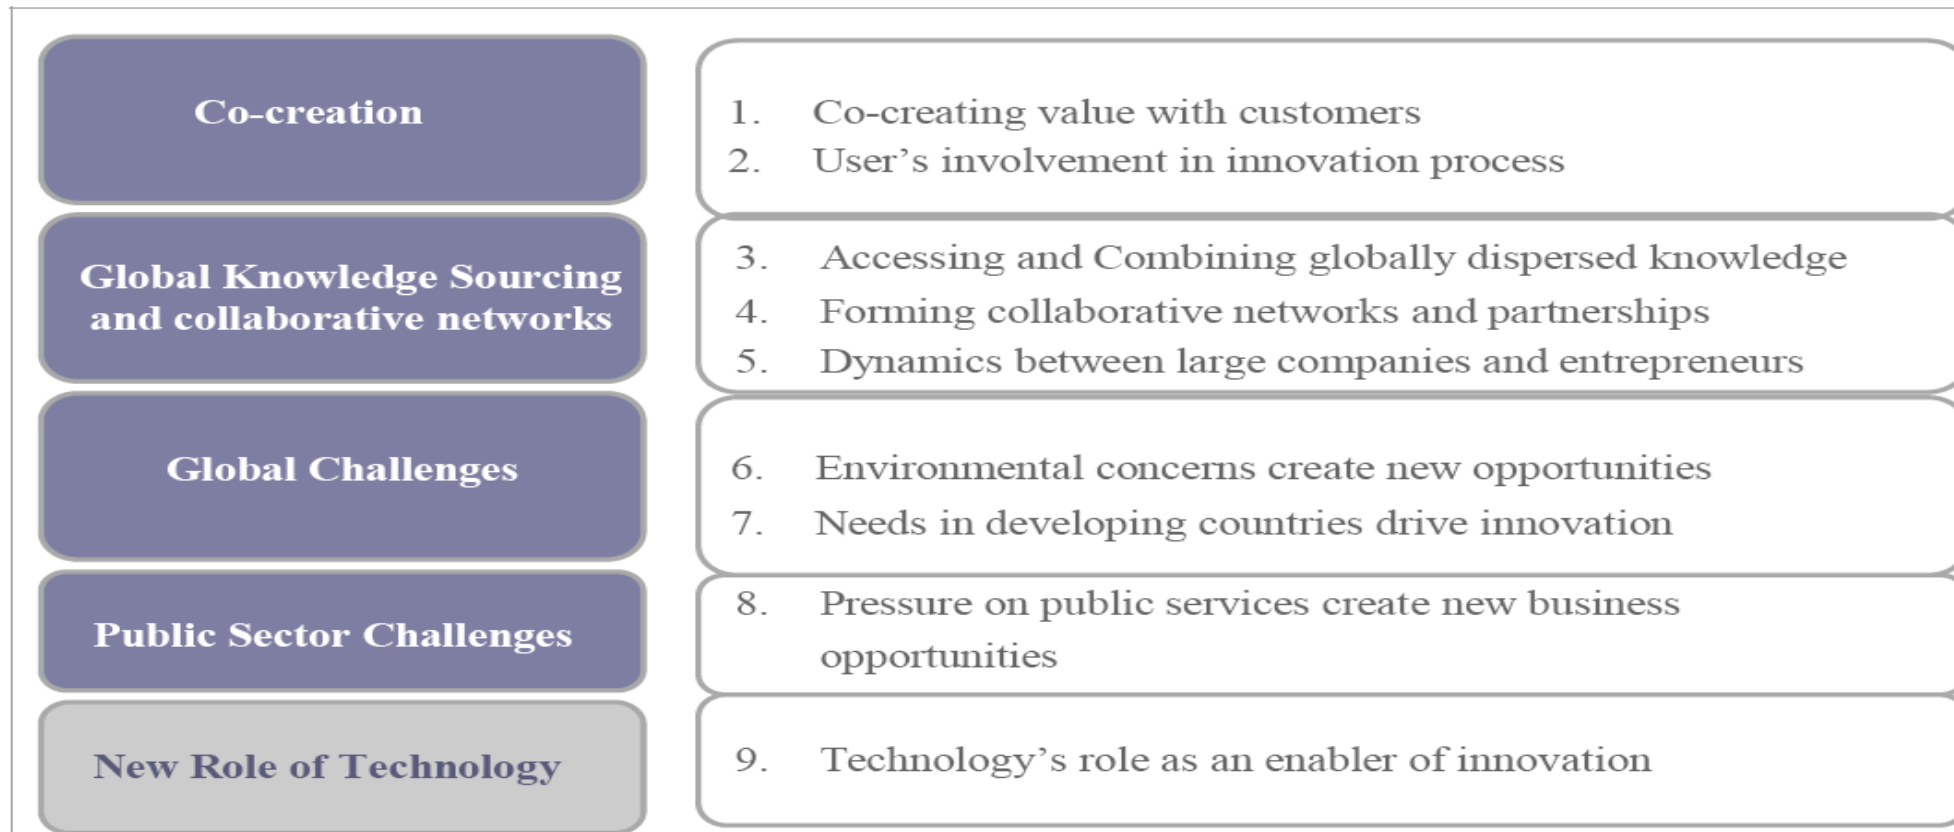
Co-creation

1. Co-creating value with customers
2. User’s involvement in innovation process

Global Knowledge Sourcing and collaborative networks

3. Accessing and Combining globally dispersed knowledge
4. Forming collaborative networks and partnerships
5. Dynamics between large companies and entrepreneurs

Global Challenges

6. Environmental concerns create new opportunities
7. Needs in developing countries drive innovation

Public Sector Challenges

8. Pressure on public services create new business opportunities

New Role of Technology

9. Technology’s role as an enabler of innovation